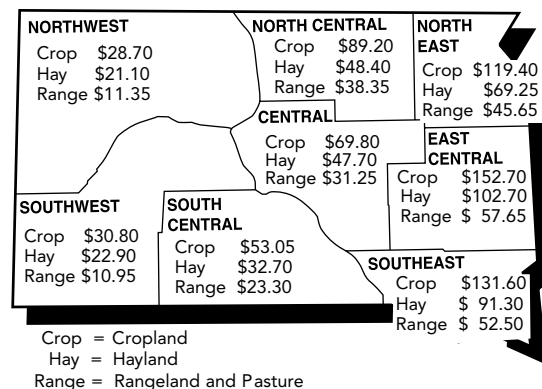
NORTHWEST
Crop $28.70
Hay $21.10
Range $11.35

NORTH CENTRAL
Crop $89.20
Hay $48.40
Range $38.35

NORTH EAST
Crop $119.40
Hay $69.25
Range $45.65

CENTRAL
Crop $69.80
Hay $47.70
Range $31.25

EAST CENTRAL
Crop $152.70
Hay $102.70
Range $ 57.65

SOUTHWEST
Crop $30.80
Hay $22.90
Range $10.95

SOUTH CENTRAL
Crop $53.05
Hay $32.70
Range $23.30

SOUTHEAST
Crop $131.60
Hay $ 91.30
Range $ 52.50

Crop = Cropland
Hay = Hayland
Range = Rangeland and Pasture